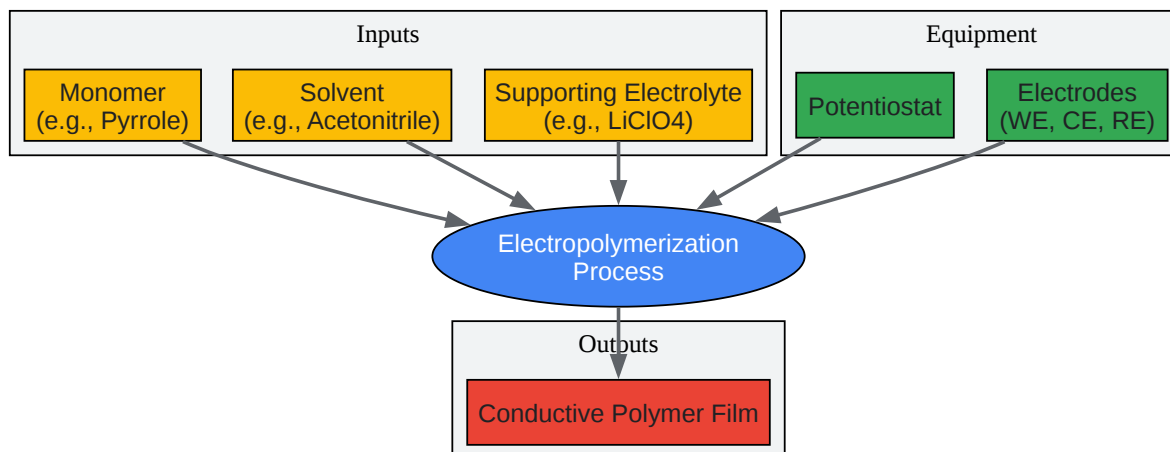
Inputs

Monomer (e.g., Pyrrole)

Solvent (e.g., Acetonitrile)

Supporting Electrolyte (e.g., LiClO4)

Equipment

Potentiostat

Electrodes (WE, CE, RE)

Electropolymerization Process

Outputs

Conductive Polymer Film